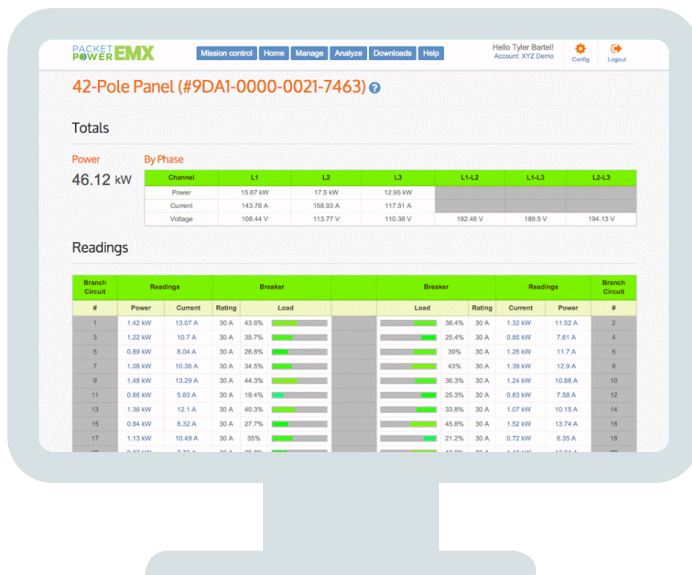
PACKET POWER EMX

Mission control | Home | Manage | Analyze | Downloads | Help

Hello Tyler Bartell! Account: XYZ Demo

Config | Logout

42-Pole Panel (#9DA1-0000-0021-7463)

Totals

Power

46.12 kW

By Phase

| Channel | L1 | L2 | L3 | L1-L2 | L1-L3 | L2-L3 |
|---|---|---|---|---|---|---|
| Power | 15.67 kW | 17.5 kW | 12.95 kW | | | |
| Current | 143.78 A | 158.93 A | 117.51 A | | | |
| Voltage | 108.44 V | 113.77 V | 110.36 V | 192.46 V | 189.5 V | 194.13 V |

Readings

| Branch Circuit | Readings | | Breaker | | | Breaker | | Readings | | Branch Circuit |
|---|---|---|---|---|---|---|---|---|---|---|
| # | Power | Current | Rating | Load | | Load | Rating | Current | Power | # |
| 1 | 1.42 kW | 13.07 A | 30 A | 43.6% | | 36.4% | 30 A | 1.32 kW | 11.52 A | 2 |
| 3 | 1.22 kW | 10.7 A | 30 A | 35.7% | | 25.4% | 30 A | 0.85 kW | 7.61 A | 4 |
| 5 | 0.89 kW | 8.04 A | 30 A | 26.8% | | 39% | 30 A | 1.26 kW | 11.7 A | 6 |
| 7 | 1.08 kW | 10.36 A | 30 A | 34.5% | | 43% | 30 A | 1.39 kW | 12.9 A | 8 |
| 9 | 1.48 kW | 13.29 A | 30 A | 44.3% | | 36.3% | 30 A | 1.24 kW | 10.88 A | 10 |
| 11 | 0.66 kW | 5.83 A | 30 A | 19.4% | | 25.3% | 30 A | 0.83 kW | 7.58 A | 12 |
| 13 | 1.36 kW | 12.1 A | 30 A | 40.3% | | 33.8% | 30 A | 1.07 kW | 10.15 A | 14 |
| 15 | 0.94 kW | 8.32 A | 30 A | 27.7% | | 45.8% | 30 A | 1.52 kW | 13.74 A | 16 |
| 17 | 1.13 kW | 10.49 A | 30 A | 35% | | 21.2% | 30 A | 0.72 kW | 6.35 A | 18 |